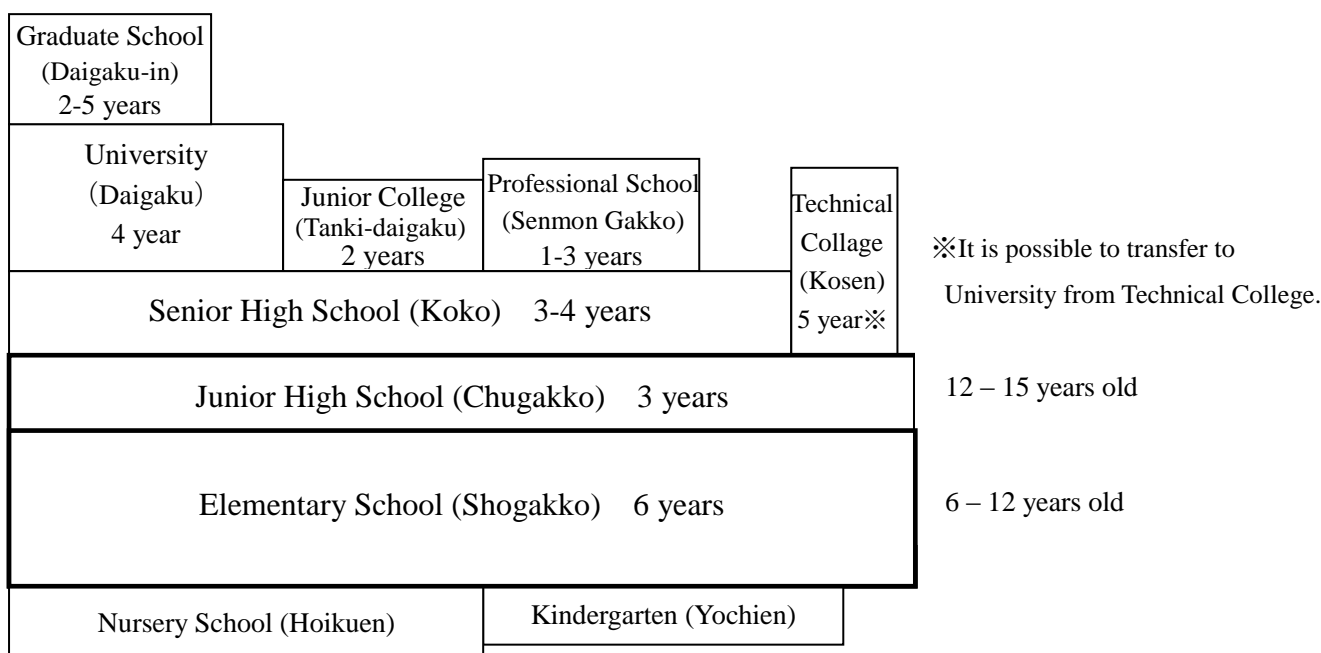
Graduate School
(Daigaku-in)
2-5 years

University
(Daigaku)
4 year

Junior College
(Tanki-daigaku)
2 years

Professional School
(Senmon Gakko)
1-3 years

Technical
Collage
(Kosen)
5 year※

※It is possible to transfer to University from Technical College.

Senior High School (Koko) 3-4 years

Junior High School (Chugakko) 3 years

12 – 15 years old

Elementary School (Shogakko) 6 years

6 – 12 years old

Nursery School (Hoikuen)

Kindergarten (Yochien)